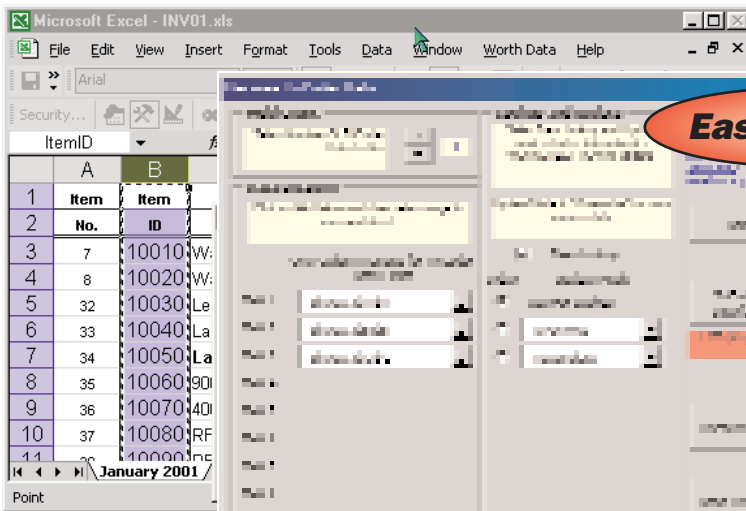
Microsoft Excel - INV01.xls

File Edit View Insert Format Tools Data Window Worth Data Help

Arial

Security...

ItemID

| | A | B |
|---|---|---|
| 1 | Item | Item |
| 2 | No. | ID |
| 3 | 7 | 10010 |
| 4 | 8 | 10020 |
| 5 | 32 | 10030 |
| 6 | 33 | 10040 |
| 7 | 34 | 10050 |
| 8 | 35 | 10060 |
| 9 | 36 | 10070 |
| 10 | 37 | 10080 |
| 11 | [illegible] | 10090 |

January 2001

Point

Eas